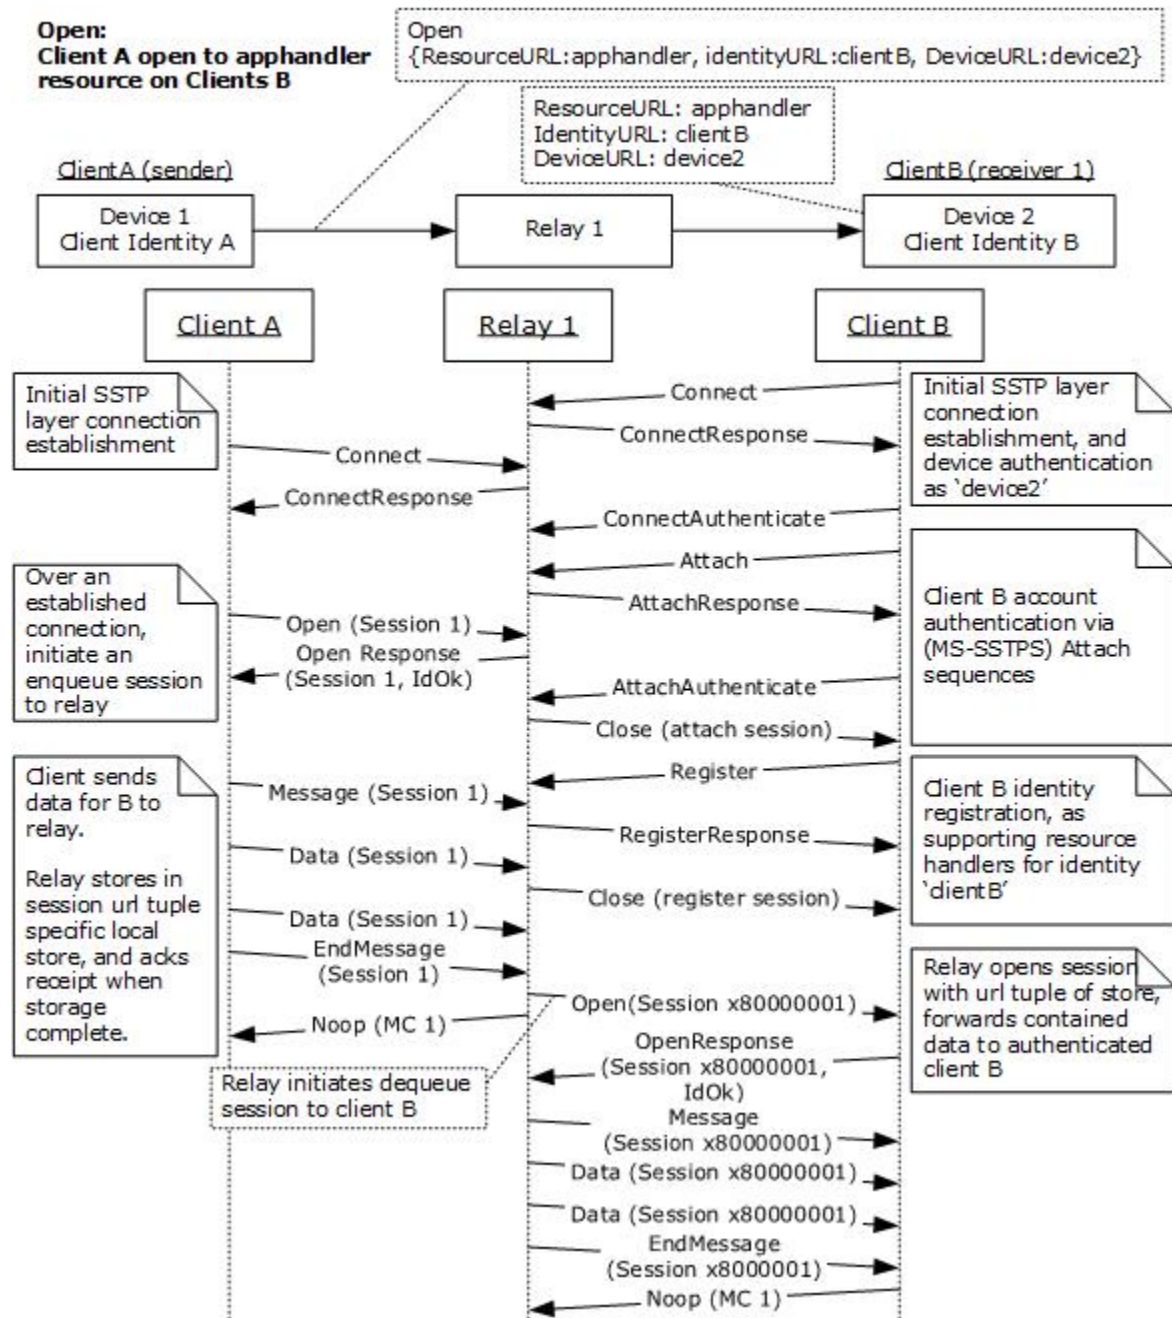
Open:
Client A open to apphandler resource on Clients B

Open
{ResourceURL:apphandler, identityURL:clientB, DeviceURL:device2}

ResourceURL: apphandler
IdentityURL: clientB
DeviceURL: device2

ClientA (sender)

ClientB (receiver 1)

Device 1
Client Identity A

Relay 1

Device 2
Client Identity B

Client A

Relay 1

Client B

Initial SSTP layer connection establishment

Connect

ConnectResponse

Initial SSTP layer connection establishment, and device authentication as 'device2'

Connect

ConnectResponse

ConnectAuthenticate

Attach

AttachResponse

Over an established connection, initiate an enqueue session to relay

Open (Session 1)

Open Response (Session 1, IdOk)

Client B account authentication via (MS-SSTPS) Attach sequences

AttachAuthenticate

Close (attach session)

Register

Client sends data for B to relay.

Relay stores in session url tuple specific local store, and acks receipt when storage complete.

Message (Session 1)

RegisterResponse

Client B identity registration, as supporting resource handlers for identity 'clientB'

Data (Session 1)

Close (register session)

Data (Session 1)

EndMessage (Session 1)

Relay opens session with url tuple of store, forwards contained data to authenticated client B

Open(Session x80000001)

Noop (MC 1)

OpenResponse (Session x80000001, IdOk)

Relay initiates dequeue session to client B

Message (Session x80000001)

Data (Session x80000001)

Data (Session x80000001)

EndMessage (Session x8000001)

Noop (MC 1)